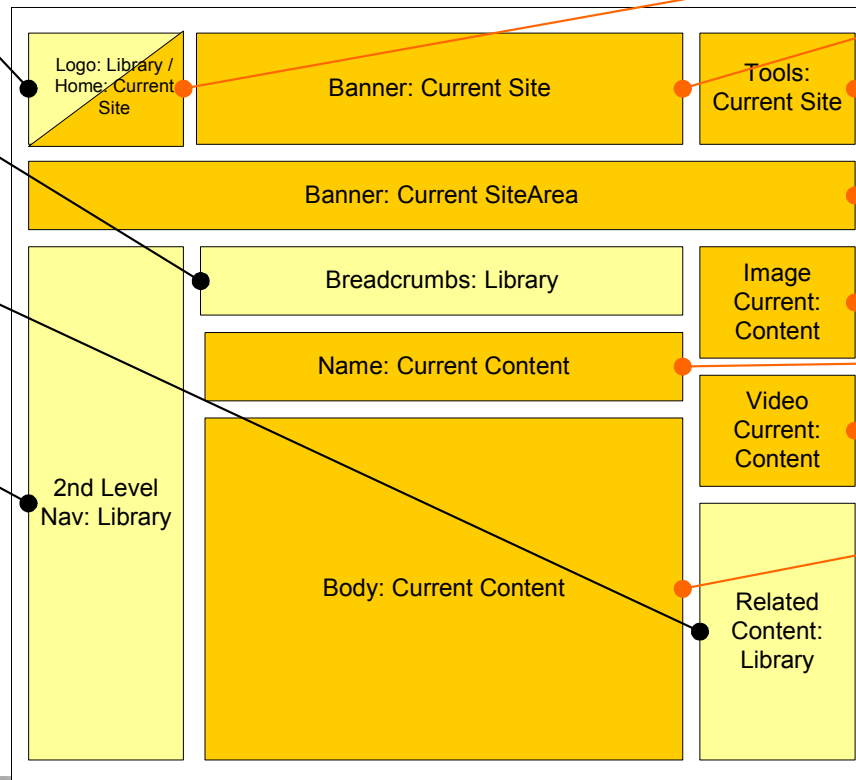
Logo: Library / Home: Current Site

Banner: Current Site

Tools: Current Site

Banner: Current SiteArea

Breadcrumbs: Library

Image Current: Content

Name: Current Content

Video Current: Content

2nd Level Nav: Library

Body: Current Content

Related Content: Library